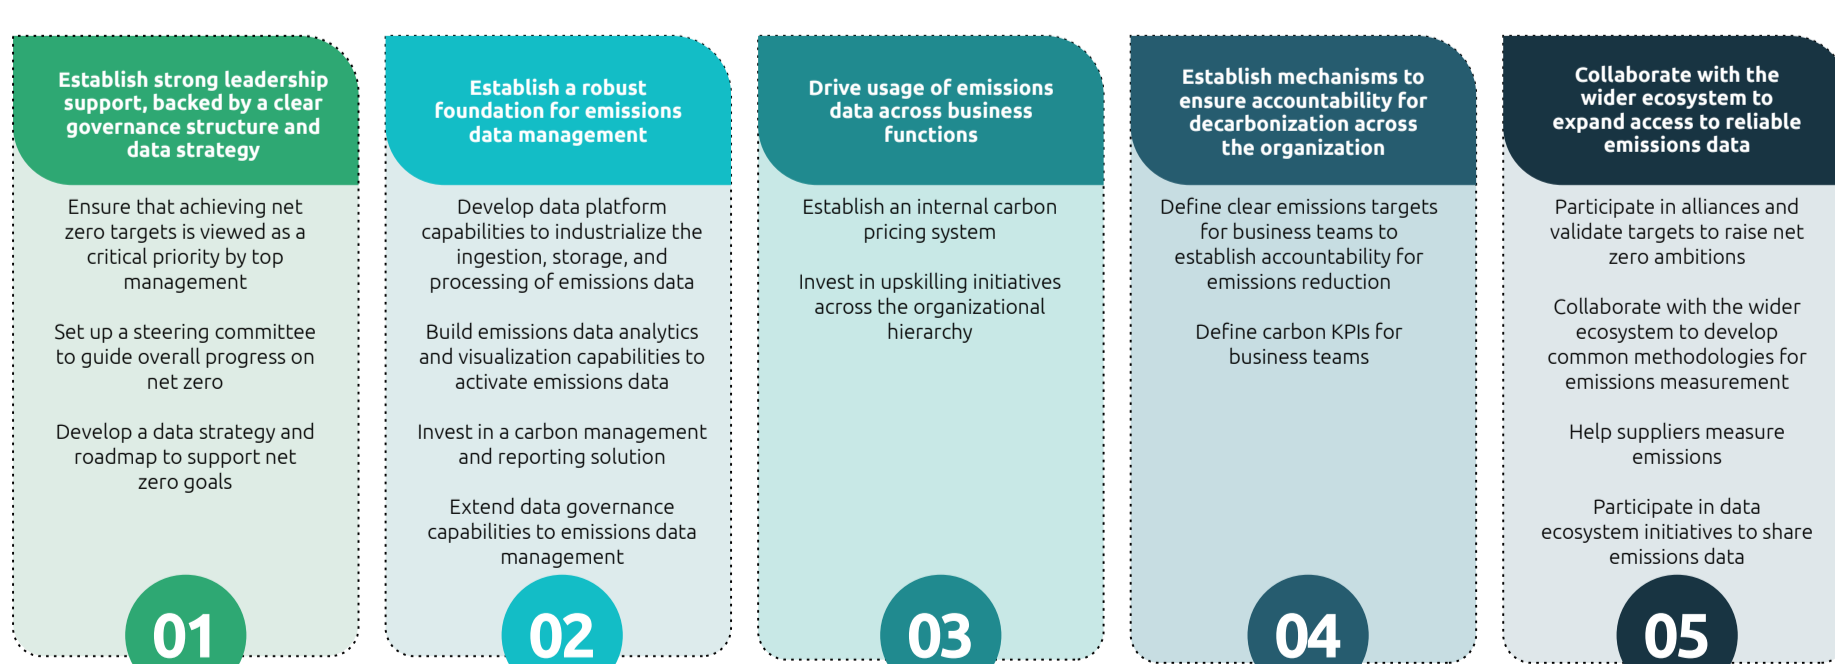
Establish strong leadership support, backed by a clear governance structure and data strategy

Ensure that achieving net zero targets is viewed as a critical priority by top management

Set up a steering committee to guide overall progress on net zero

Develop a data strategy and roadmap to support net zero goals

01

Establish a robust foundation for emissions data management

Develop data platform capabilities to industrialize the ingestion, storage, and processing of emissions data

Build emissions data analytics and visualization capabilities to activate emissions data

Invest in a carbon management and reporting solution

Extend data governance capabilities to emissions data management

02

Drive usage of emissions data across business functions

Establish an internal carbon pricing system

Invest in upskilling initiatives across the organizational hierarchy

03

Establish mechanisms to ensure accountability for decarbonization across the organization

Define clear emissions targets for business teams to establish accountability for emissions reduction

Define carbon KPIs for business teams

04

Collaborate with the wider ecosystem to expand access to reliable emissions data

Participate in alliances and validate targets to raise net zero ambitions

Collaborate with the wider ecosystem to develop common methodologies for emissions measurement

Help suppliers measure emissions

Participate in data ecosystem initiatives to share emissions data

05